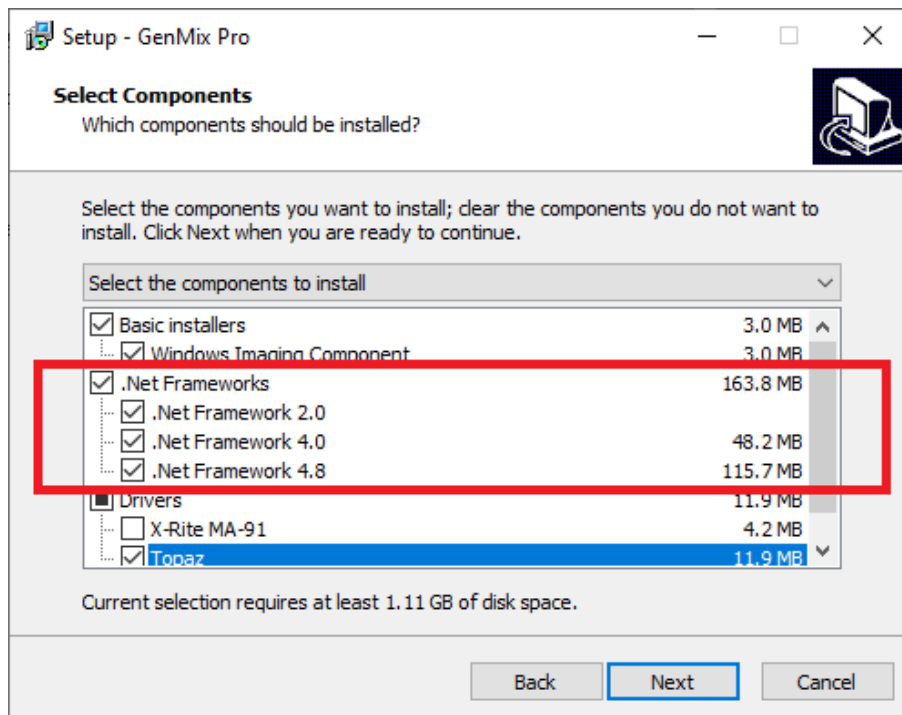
Setup - GenMix Pro

Select Components
Which components should be installed?

Select the components you want to install; clear the components you do not want to install. Click Next when you are ready to continue.

Select the components to install

| | |
|---|---|
| Basic installers | 3.0 MB |
| Windows Imaging Component | 3.0 MB |
| .Net Frameworks | 163.8 MB |
| .Net Framework 2.0 | |
| .Net Framework 4.0 | 48.2 MB |
| .Net Framework 4.8 | 115.7 MB |
| Drivers | 11.9 MB |
| X-Rite MA-91 | 4.2 MB |
| Topaz | 11.9 MB |

Current selection requires at least 1.11 GB of disk space.

Back Next Cancel